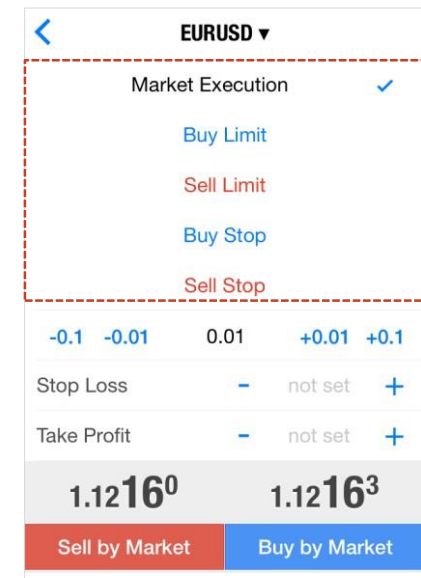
<

EURUSD ▾

Market Execution ✓

Buy Limit

Sell Limit

Buy Stop

Sell Stop

-0.1 -0.01 0.01 +0.01 +0.1

Stop Loss - not set +

Take Profit - not set +

$1.12\mathbf{16}^{0}$ $1.12\mathbf{16}^{3}$

Sell by Market

Buy by Market